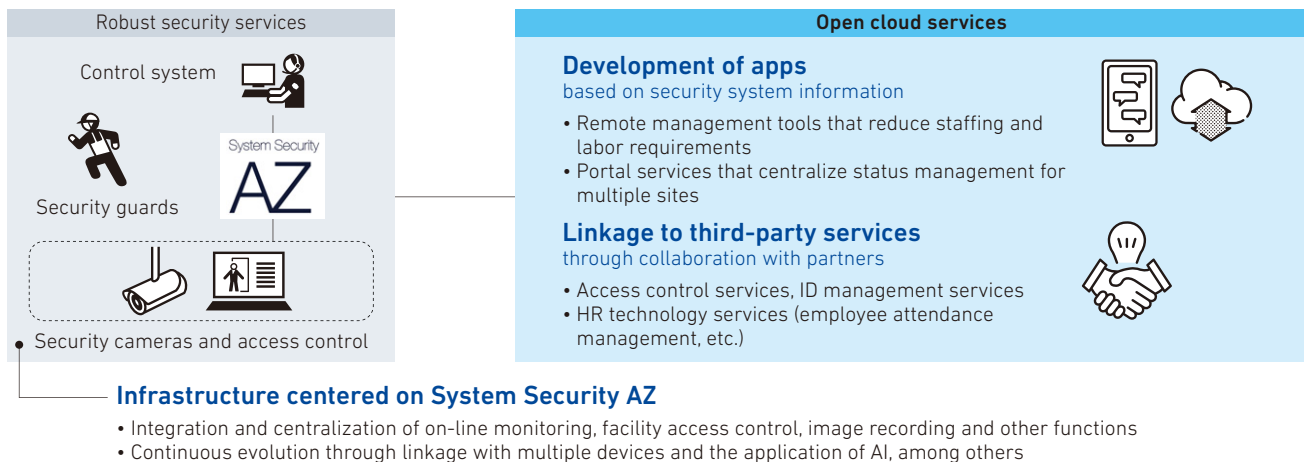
Robust security services

Control system

Security guards

System Security

AZ

Security cameras and access control

Open cloud services

Development of apps

based on security system information

• Remote management tools that reduce staffing and labor requirements

• Portal services that centralize status management for multiple sites

Linkage to third-party services

through collaboration with partners

• Access control services, ID management services

• HR technology services (employee attendance management, etc.)

Infrastructure centered on System Security AZ

• Integration and centralization of on-line monitoring, facility access control, image recording and other functions

• Continuous evolution through linkage with multiple devices and the application of AI, among others